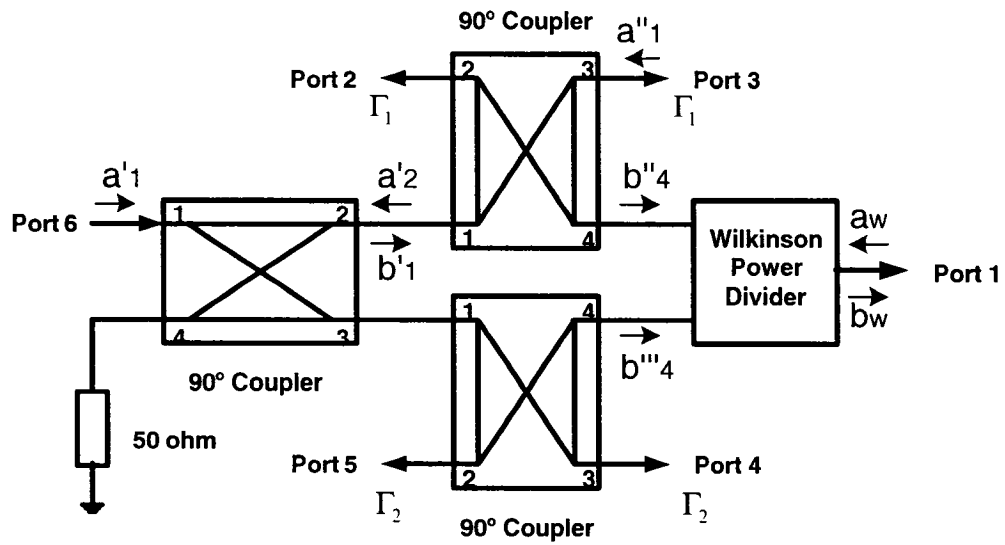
90° Coupler

a''1

Port 2

2

3

Port 3

$\Gamma_1$

$\Gamma_1$

a'1

a'2

b''4

Port 6

1

2

1

4

Wilkinson Power Divider

aw

Port 1

b'1

bw

4

3

1

4

b'''4

90° Coupler

50 ohm

Port 5

2

3

Port 4

$\Gamma_2$

$\Gamma_2$

90° Coupler